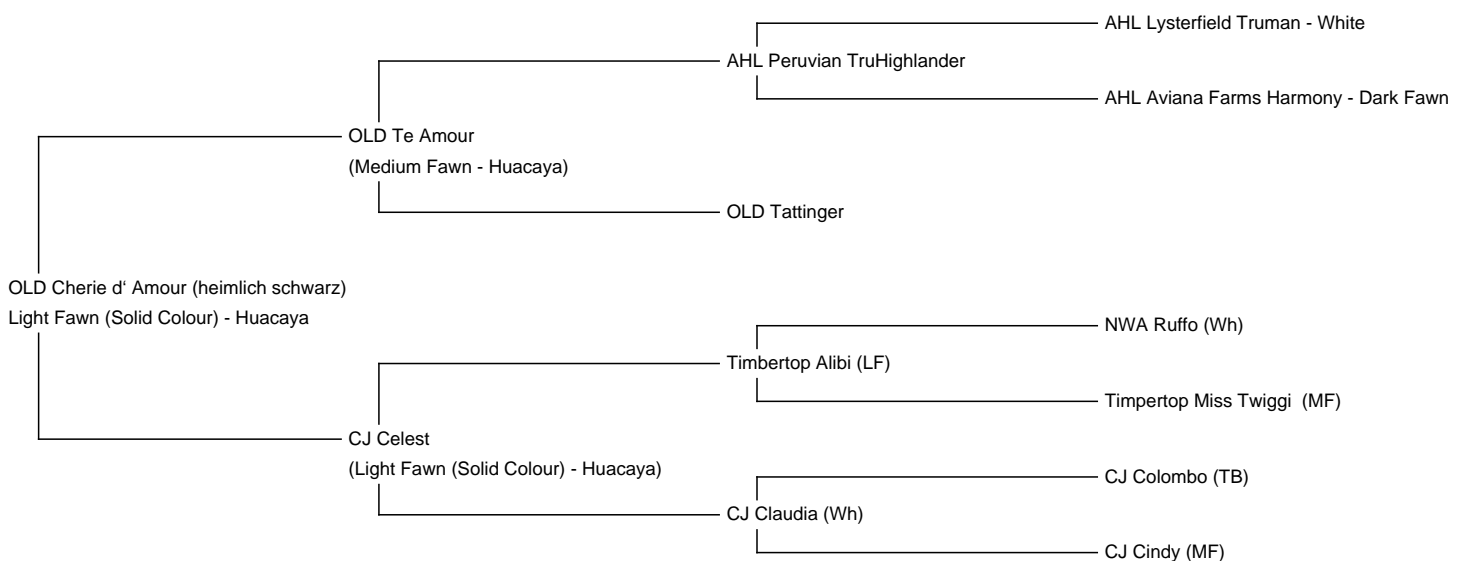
AHL Lysterfield Truman - White

AHL Peruvian TruHighlander

AHL Aviana Farms Harmony - Dark Fawn

OLD Te Amour
(Medium Fawn - Huacaya)

OLD Tattinger

OLD Cherie d‘ Amour (heimlich schwarz)
Light Fawn (Solid Colour) - Huacaya

NWA Ruffo (Wh)

Timbertop Alibi (LF)

Timpertop Miss Twiggi (MF)

CJ Celest
(Light Fawn (Solid Colour) - Huacaya)

CJ Colombo (TB)

CJ Claudia (Wh)

CJ Cindy (MF)